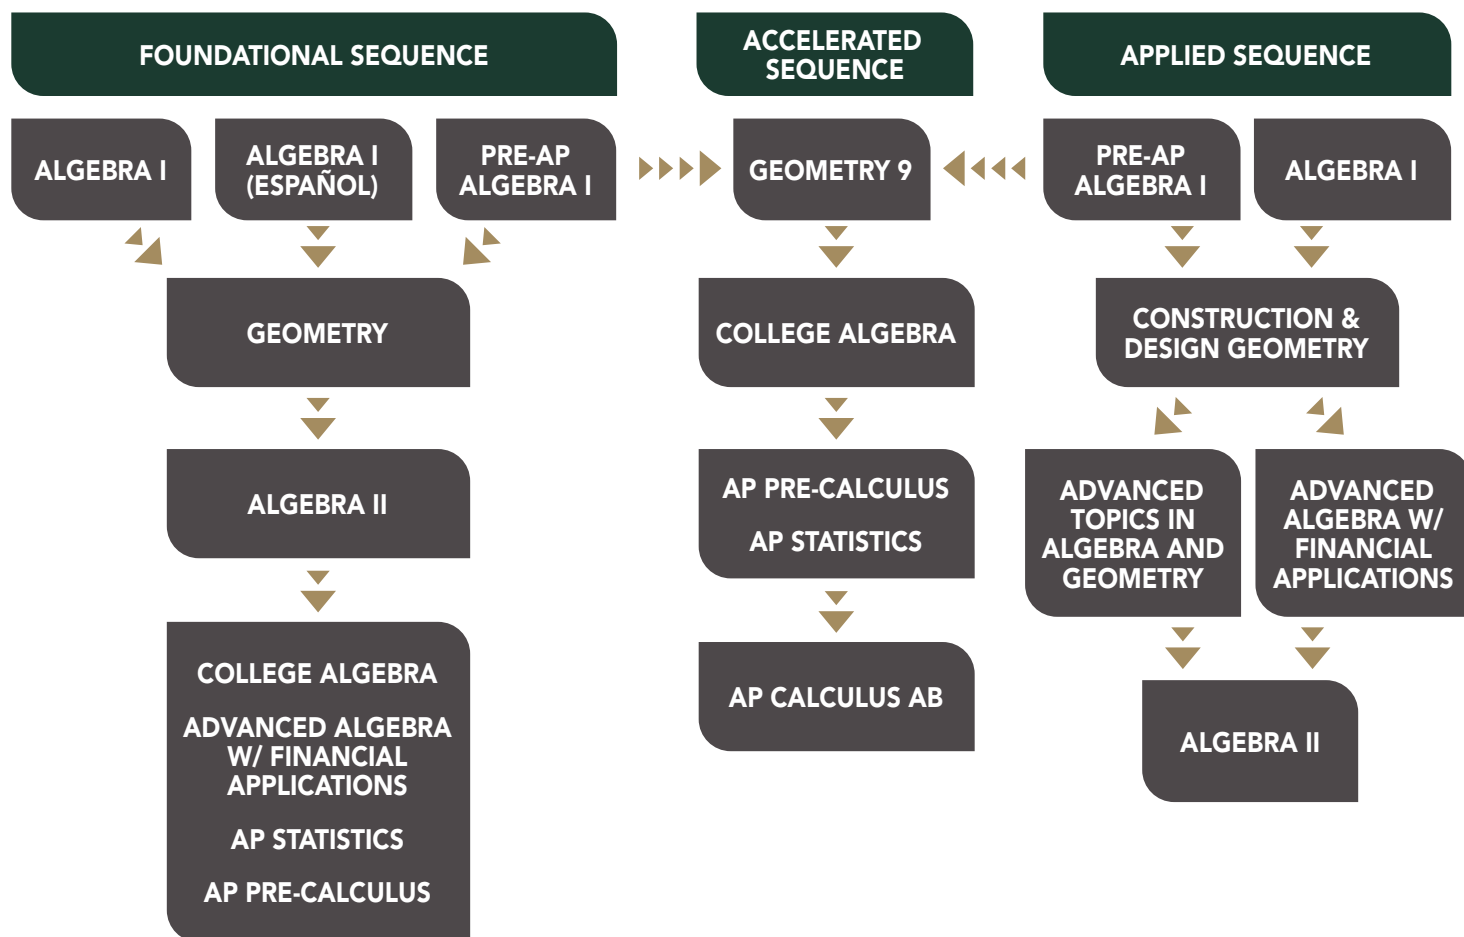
FOUNDATIONAL SEQUENCE

ALGEBRA I

ALGEBRA I (ESPAÑOL)

PRE-AP ALGEBRA I

GEOMETRY

ALGEBRA II

COLLEGE ALGEBRA

ADVANCED ALGEBRA W/ FINANCIAL APPLICATIONS

AP STATISTICS

AP PRE-CALCULUS

ACCELERATED SEQUENCE

GEOMETRY 9

COLLEGE ALGEBRA

AP PRE-CALCULUS

AP STATISTICS

AP CALCULUS AB

APPLIED SEQUENCE

PRE-AP ALGEBRA I

ALGEBRA I

CONSTRUCTION & DESIGN GEOMETRY

ADVANCED TOPICS IN ALGEBRA AND GEOMETRY

ADVANCED ALGEBRA W/ FINANCIAL APPLICATIONS

ALGEBRA II